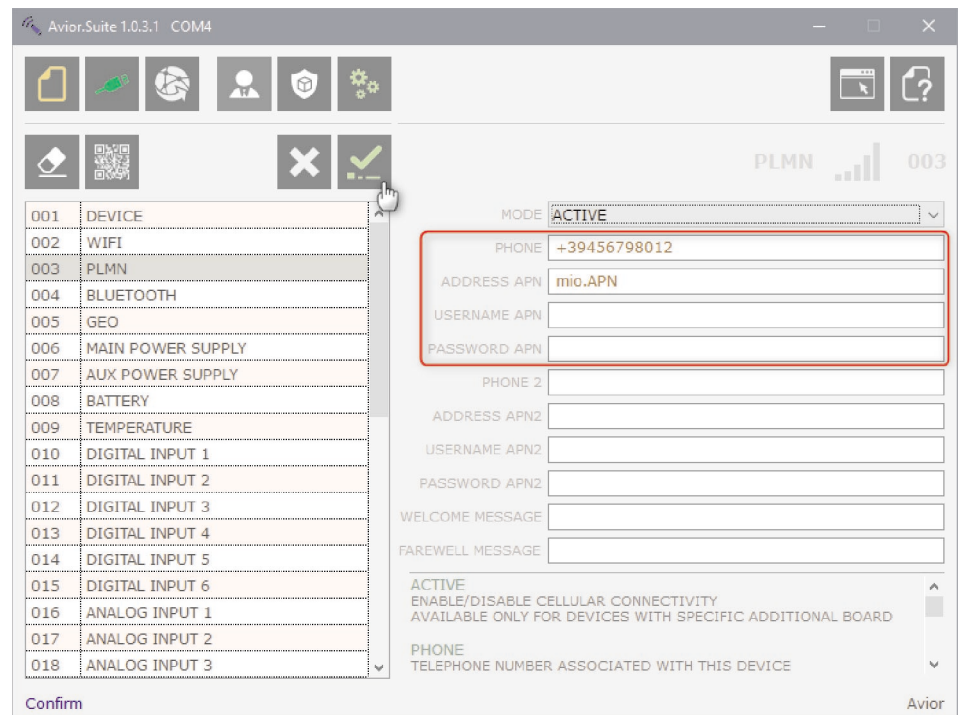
Avior.Suite 1.0.3.1 COM4

PLMN 003

| | |
|---|---|
| 001 | DEVICE |
| 002 | WIFI |
| 003 | PLMN |
| 004 | BLUETOOTH |
| 005 | GEO |
| 006 | MAIN POWER SUPPLY |
| 007 | AUX POWER SUPPLY |
| 008 | BATTERY |
| 009 | TEMPERATURE |
| 010 | DIGITAL INPUT 1 |
| 011 | DIGITAL INPUT 2 |
| 012 | DIGITAL INPUT 3 |
| 013 | DIGITAL INPUT 4 |
| 014 | DIGITAL INPUT 5 |
| 015 | DIGITAL INPUT 6 |
| 016 | ANALOG INPUT 1 |
| 017 | ANALOG INPUT 2 |
| 018 | ANALOG INPUT 3 |

MODE ACTIVE
PHONE +39456798012
ADDRESS APN mio.APN
USERNAME APN
PASSWORD APN
PHONE 2
ADDRESS APN2
USERNAME APN2
PASSWORD APN2
WELCOME MESSAGE
FAREWELL MESSAGE

ACTIVE
ENABLE/DISABLE CELLULAR CONNECTIVITY
AVAILABLE ONLY FOR DEVICES WITH SPECIFIC ADDITIONAL BOARD

PHONE
TELEPHONE NUMBER ASSOCIATED WITH THIS DEVICE

Confirm
Avior